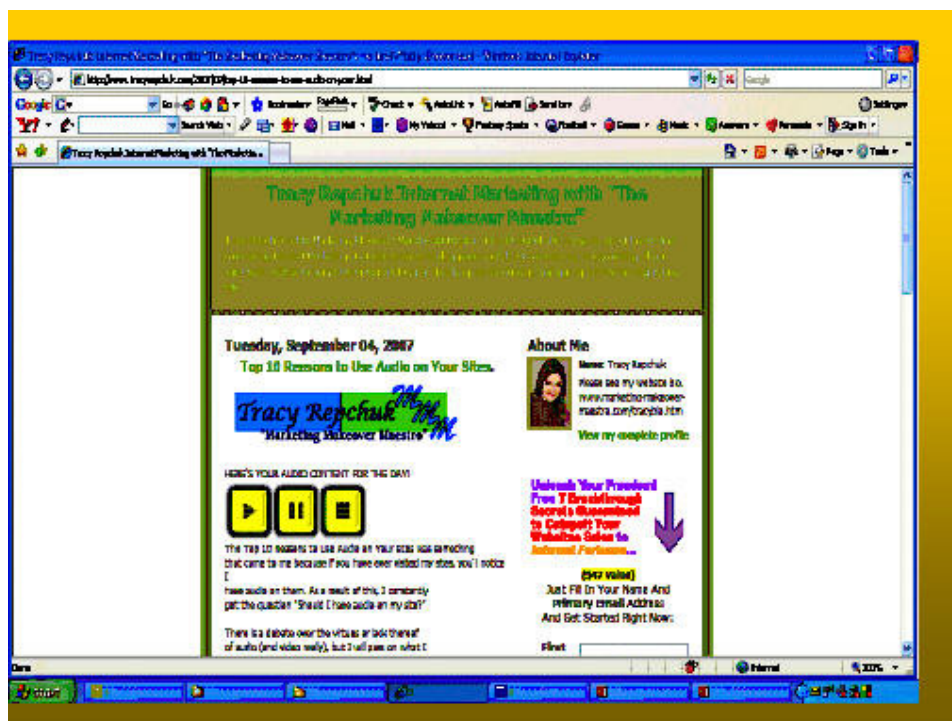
Tracy Repchuk Internet Marketing with "The Marketing Makeover Maestro" - Windows Internet Explorer

Google

Tracy Repchuk Internet Marketing with "The Marketing Makeover Maestro"

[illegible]

Tuesday, September 04, 2007

Top 10 Reasons to Use Audio on Your Sites.

Tracy Repchuk

"Marketing Makeover Maestro"

HERE'S YOUR AUDIO CONTENT FOR THE DAY!

The Top 10 Reasons to Use Audio on Your Sites was something that came to me because if you have ever visited my sites, you'll notice I have audio on them. As a result of this, I constantly get the question "Should I have audio on my site?"

There is a debate over the virtues or lack thereof of audio (and video really), but I will pass on what I

About Me

Name: Tracy Repchuk

Please see my website at: www.marketing-makeover-maestro.com/tracybio.htm

View my complete profile

Unleash Your Freedom! Free 7 Breakthrough Secrets Guaranteed to Catapult Your Website Sales to Internet Fortunes...

($47 value)

Just Fill In Your Name And Primary Email Address And Get Started Right Now:

First

Done

Internet

100%

start